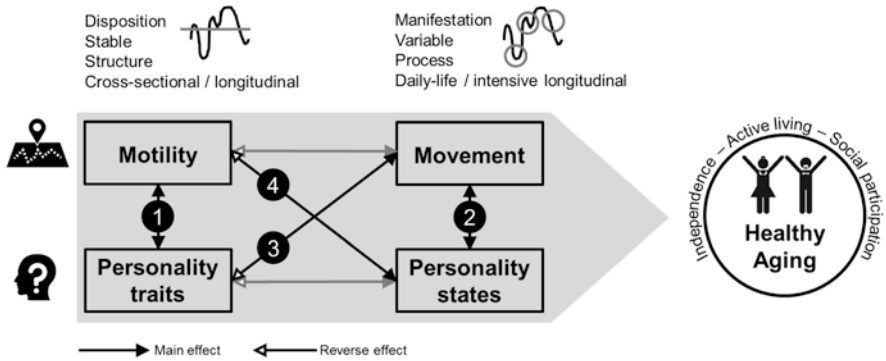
Disposition
Stable
Structure
Cross-sectional / longitudinal

Manifestation
Variable
Process
Daily-life / intensive longitudinal

Motility

Movement

4

1

2

3

Personality traits

Personality states

Independence – Active living – Social participation

Healthy Aging

Main effect

Reverse effect